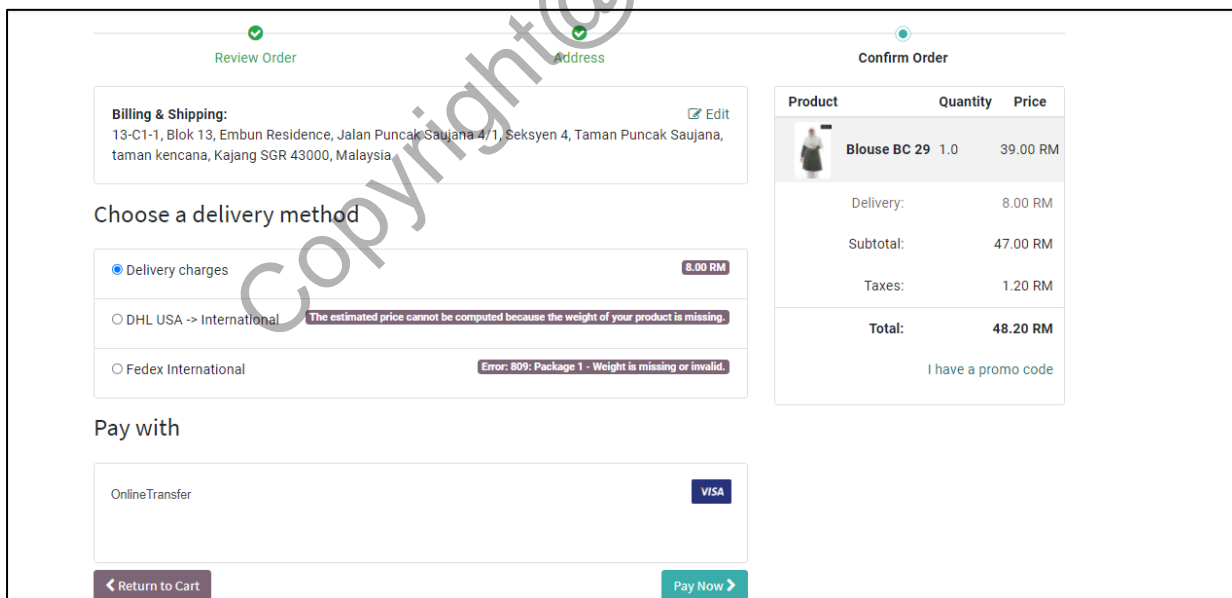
Review Order

Address

Confirm Order

Billing & Shipping:

Edit

13-C1-1, Blok 13, Embun Residence, Jalan Puncak Saujana 4/1, Seksyen 4, Taman Puncak Saujana, taman kencana, Kajang SGR 43000, Malaysia

Choose a delivery method

Delivery charges 8.00 RM

DHL USA -> International The estimated price cannot be computed because the weight of your product is missing.

Fedex International Error: 809: Package 1 - Weight is missing or invalid.

Pay with

OnlineTransfer VISA

Return to Cart

Pay Now

| Product | Quantity | Price |
|---|---|---|
| Blouse BC 29 | 1.0 | 39.00 RM |
| Delivery: | | 8.00 RM |
| Subtotal: | | 47.00 RM |
| Taxes: | | 1.20 RM |
| Total: | | 48.20 RM |

I have a promo code

Copyright©